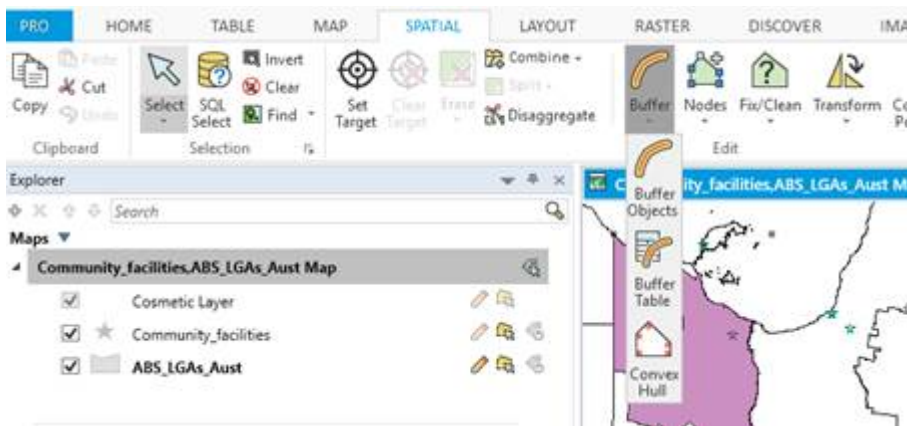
PRO HOME TABLE MAP SPATIAL LAYOUT RASTER DISCOVER IMA

Copy Paste Cut Undo
Clipboard

Select SQL Select Invert Clear Find
Selection

Set Target Clear Target Erase Combine Split Disaggregate

Buffer Nodes Fix/Clean Transform Co P
Edit

Buffer Objects
Buffer Table
Convex Hull

Explorer
Search
Maps
Community_facilities,ABS_LGAs_Aust Map
Cosmetic Layer
Community_facilities
ABS_LGAs_Aust

C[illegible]ity_facilities,ABS_LGAs_Aust M